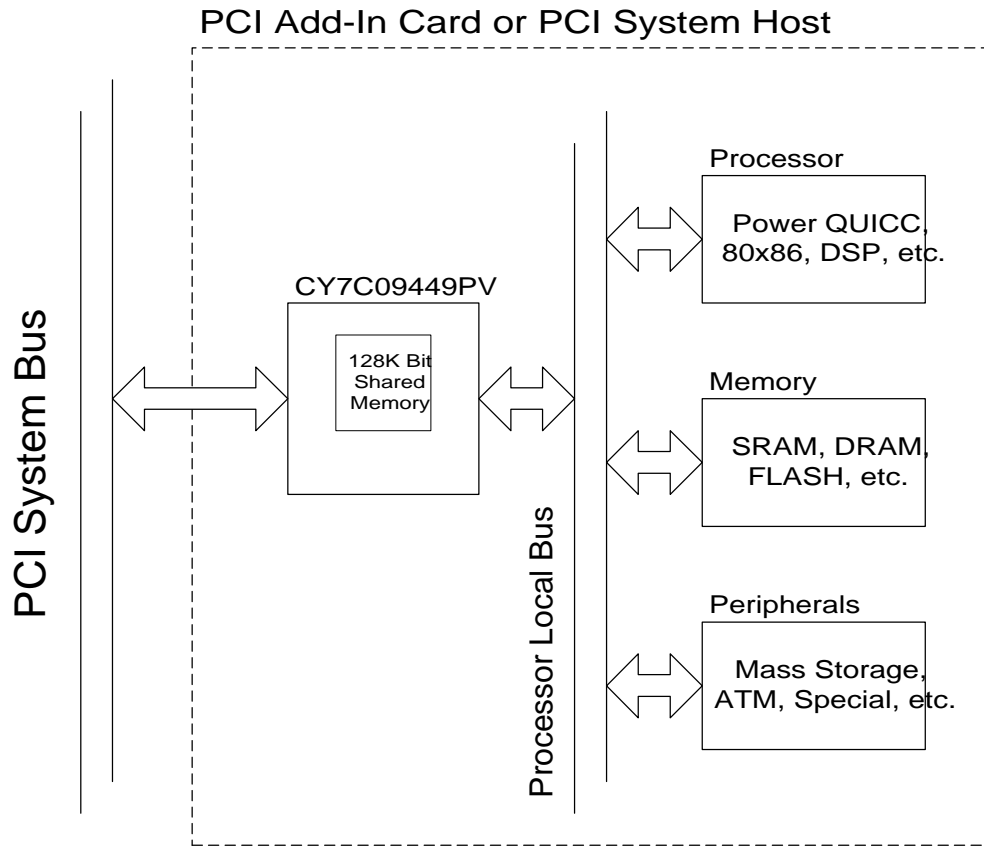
PCI Add-In Card or PCI System Host

PCI System Bus

CY7C09449PV

128K Bit Shared Memory

Processor Local Bus

Processor

Power QUICC, 80x86, DSP, etc.

Memory

SRAM, DRAM, FLASH, etc.

Peripherals

Mass Storage, ATM, Special, etc.